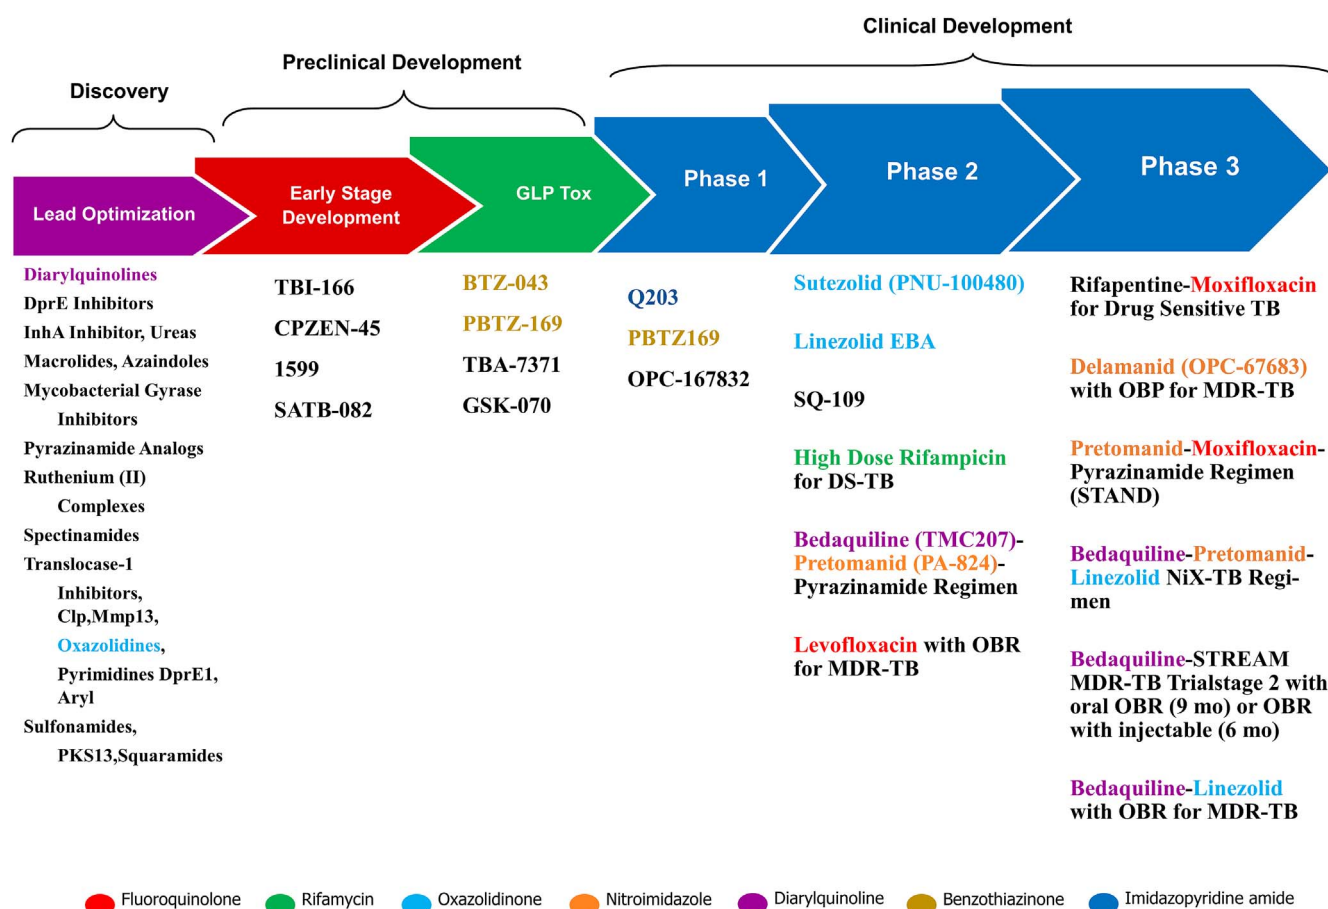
Clinical Development

Preclinical Development

Discovery

Lead Optimization

Early Stage Development

GLP Tox

Phase 1

Phase 2

Phase 3

Diarylquinolines
DprE Inhibitors
InhA Inhibitor, Ureas
Macrolides, Azaindoles
Mycobacterial Gyrase Inhibitors
Pyrazinamide Analogs
Ruthenium (II) Complexes
Spectinamides
Translocase-1 Inhibitors, Clp,Mmp13, Oxazolidines, Pyrimidines DprE1, Aryl
Sulfonamides, PKS13,Squaramides

TBI-166
CPZEN-45
1599
SATB-082

BTZ-043
PBTZ-169
TBA-7371
GSK-070

Q203
PBTZ169
OPC-167832

Sutezolid (PNU-100480)

Linezolid EBA

SQ-109

High Dose Rifampicin for DS-TB

Bedaquiline (TMC207)-Pretomanid (PA-824)-Pyrazinamide Regimen

Levofloxacin with OBR for MDR-TB

Rifapentine-Moxifloxacin for Drug Sensitive TB

Delamanid (OPC-67683) with OBP for MDR-TB

Pretomanid-Moxifloxacin-Pyrazinamide Regimen (STAND)

Bedaquiline-Pretomanid-Linezolid NiX-TB Regimen

Bedaquiline-STREAM MDR-TB Trialstage 2 with oral OBR (9 mo) or OBR with injectable (6 mo)

Bedaquiline-Linezolid with OBR for MDR-TB

Fluoroquinolone Rifamycin Oxazolidinone Nitroimidazole Diarylquinoline Benzothiazinone Imidazopyridine amide